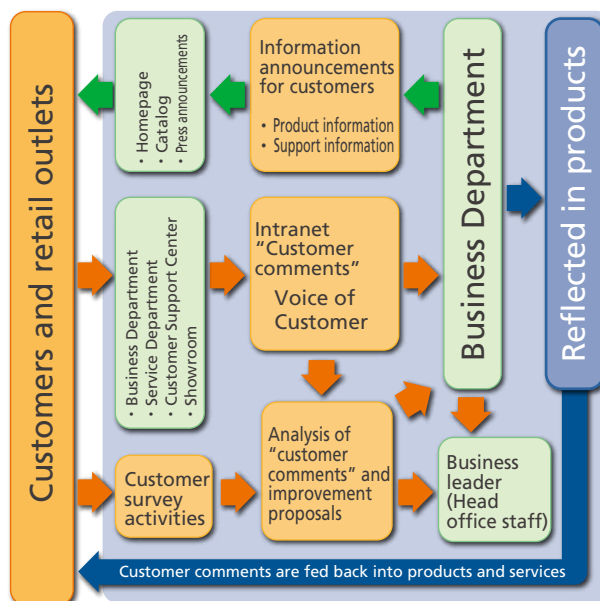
Customers and retail outlets

• Homepage
• Catalog
• Press announcements

Information announcements for customers
• Product information
• Support information

Business Department

Reflected in products

• Business Department
• Service Department
• Customer Support Center
• Showroom

Intranet "Customer comments"
Voice of Customer

Customer survey activities

Analysis of "customer comments" and improvement proposals

Business leader (Head office staff)

Customer comments are fed back into products and services